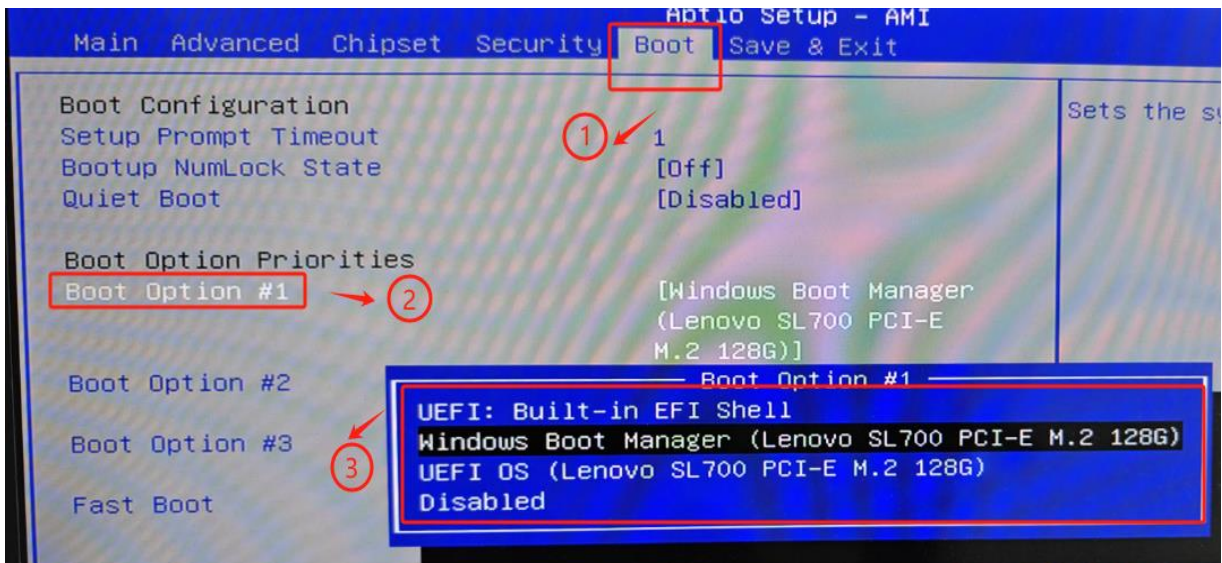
Aptio Setup - AMI

Main Advanced Chipset Security Boot Save & Exit

Boot Configuration
Setup Prompt Timeout 1
Bootup NumLock State [Off]
Quiet Boot [Disabled]

Boot Option Priorities
Boot Option #1 [Windows Boot Manager (Lenovo SL700 PCI-E M.2 128G)]

Boot Option #2

Boot Option #3

Fast Boot

Sets the s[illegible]

1

2

3

Boot Option #1
UEFI: Built-in EFI Shell
Windows Boot Manager (Lenovo SL700 PCI-E M.2 128G)
UEFI OS (Lenovo SL700 PCI-E M.2 128G)
Disabled